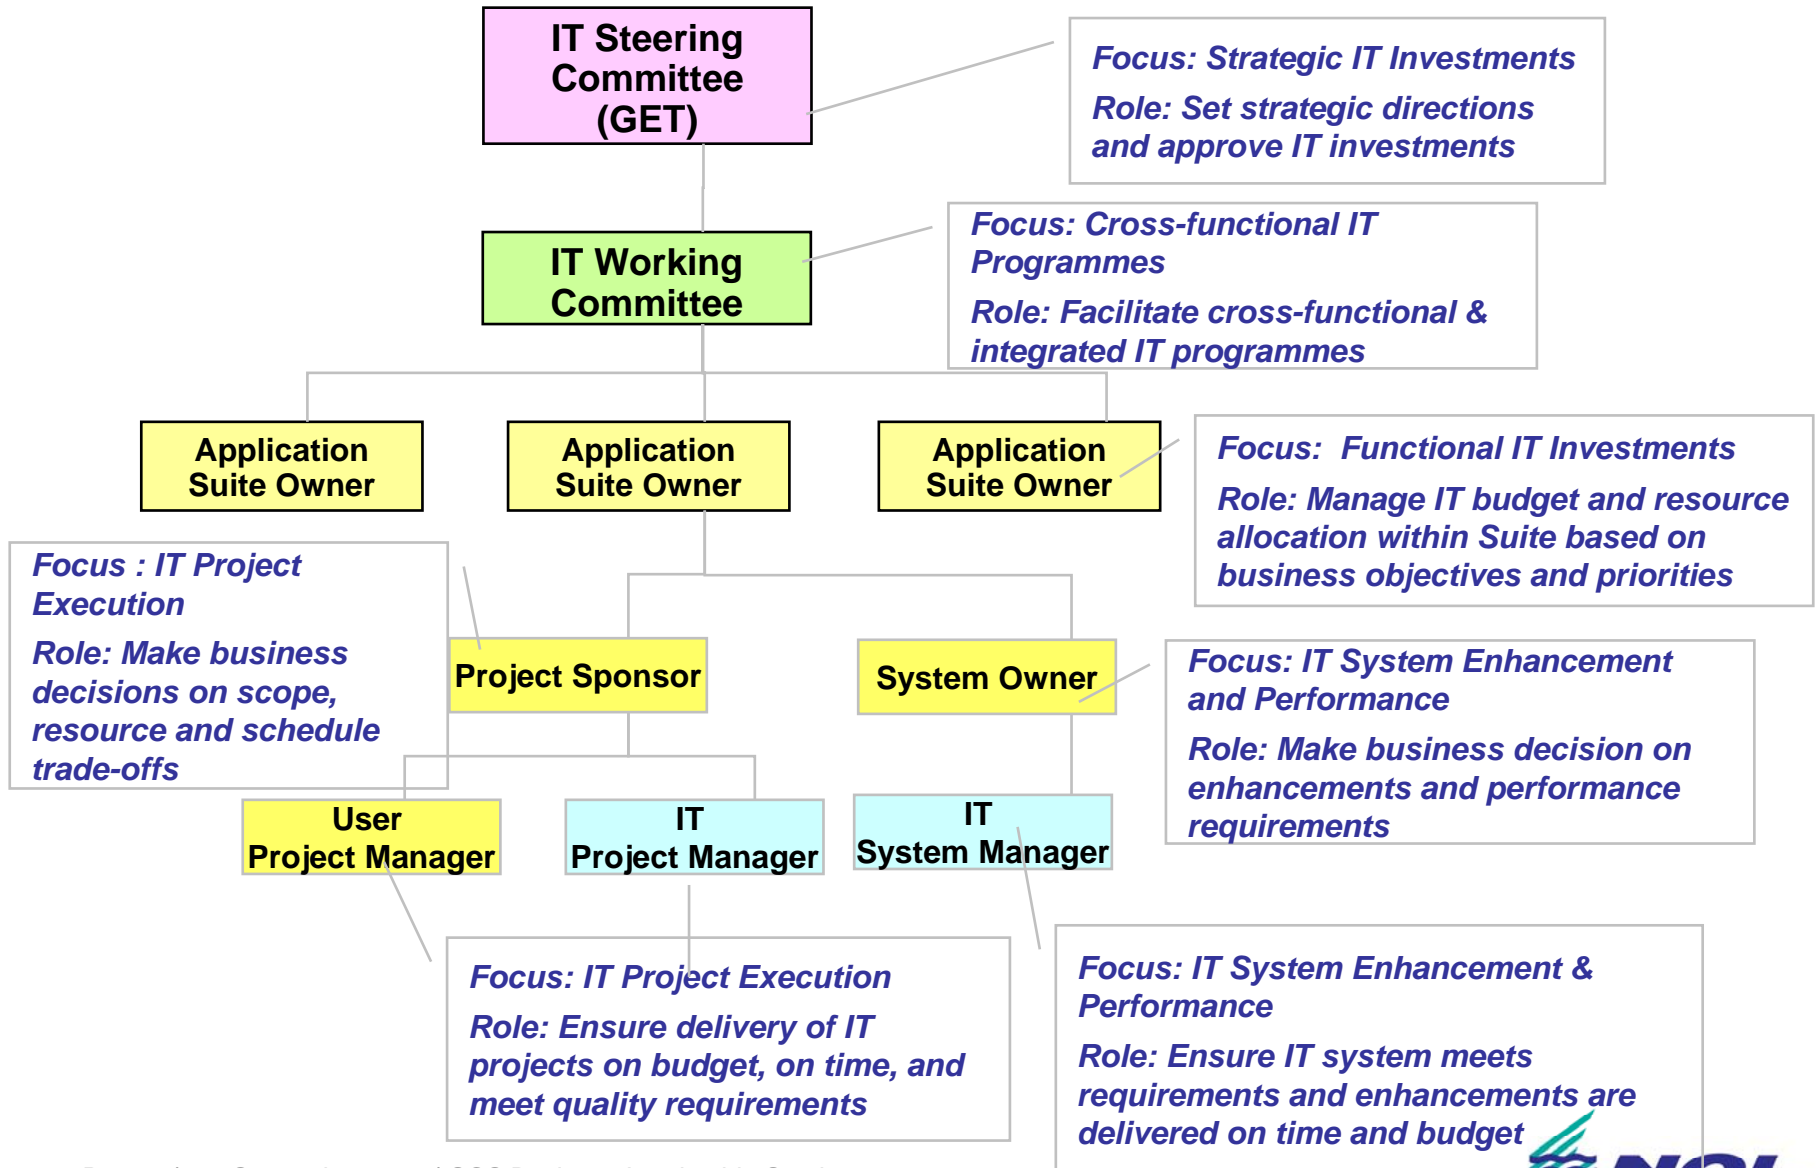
IT Steering Committee (GET)

Focus: Strategic IT Investments

Role: Set strategic directions and approve IT investments

IT Working Committee

Focus: Cross-functional IT Programmes

Role: Facilitate cross-functional & integrated IT programmes

Application Suite Owner

Application Suite Owner

Application Suite Owner

Focus: Functional IT Investments

Role: Manage IT budget and resource allocation within Suite based on business objectives and priorities

Focus : IT Project Execution

Role: Make business decisions on scope, resource and schedule trade-offs

Project Sponsor

System Owner

Focus: IT System Enhancement and Performance

Role: Make business decision on enhancements and performance requirements

User Project Manager

IT Project Manager

IT System Manager

Focus: IT Project Execution

Role: Ensure delivery of IT projects on budget, on time, and meet quality requirements

Focus: IT System Enhancement & Performance

Role: Ensure IT system meets requirements and enhancements are delivered on time and budget

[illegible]